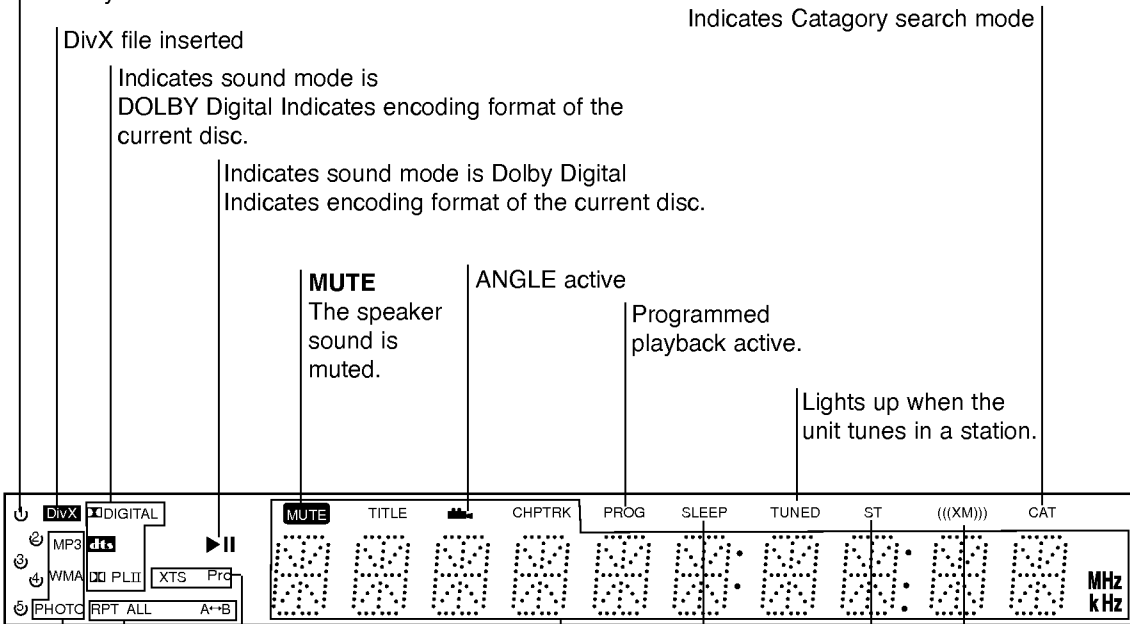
Indicates Catagory search mode

DivX file inserted

Indicates sound mode is DOLBY Digital Indicates encoding format of the current disc.

Indicates sound mode is Dolby Digital Indicates encoding format of the current disc.

**MUTE** The speaker sound is muted.

ANGLE active

Programmed playback active.

Lights up when the unit tunes in a station.

DivX DIGITAL MP3 dts WMA PLII XTS Pro PHOTO RPT ALL A↔B ▶II MUTE TITLE CHPTRK PROG SLEEP TUNED ST (((XM))) CAT MHz kHz